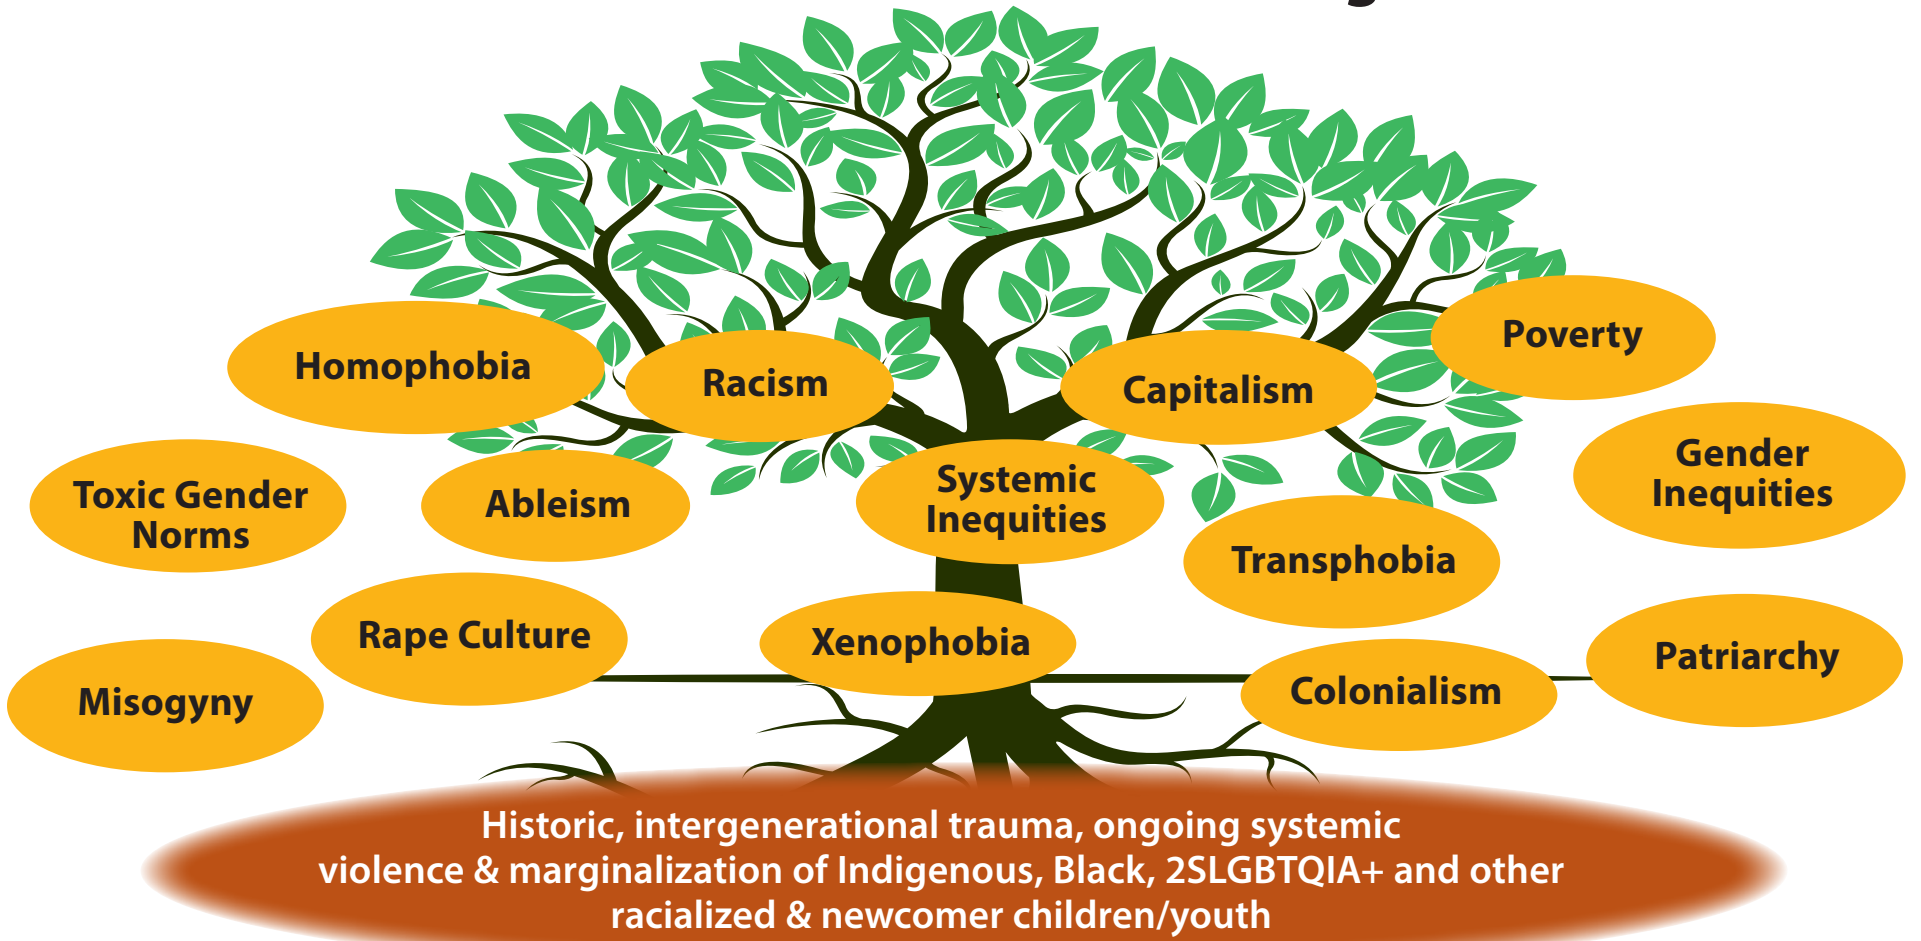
Homophobia

Racism

Capitalism

Poverty

Toxic Gender Norms

Ableism

Systemic Inequities

Gender Inequities

Transphobia

Rape Culture

Xenophobia

Patriarchy

Misogyny

Colonialism

Historic, intergenerational trauma, ongoing systemic violence & marginalization of Indigenous, Black, 2SLGBTQIA+ and other racialized & newcomer children/youth